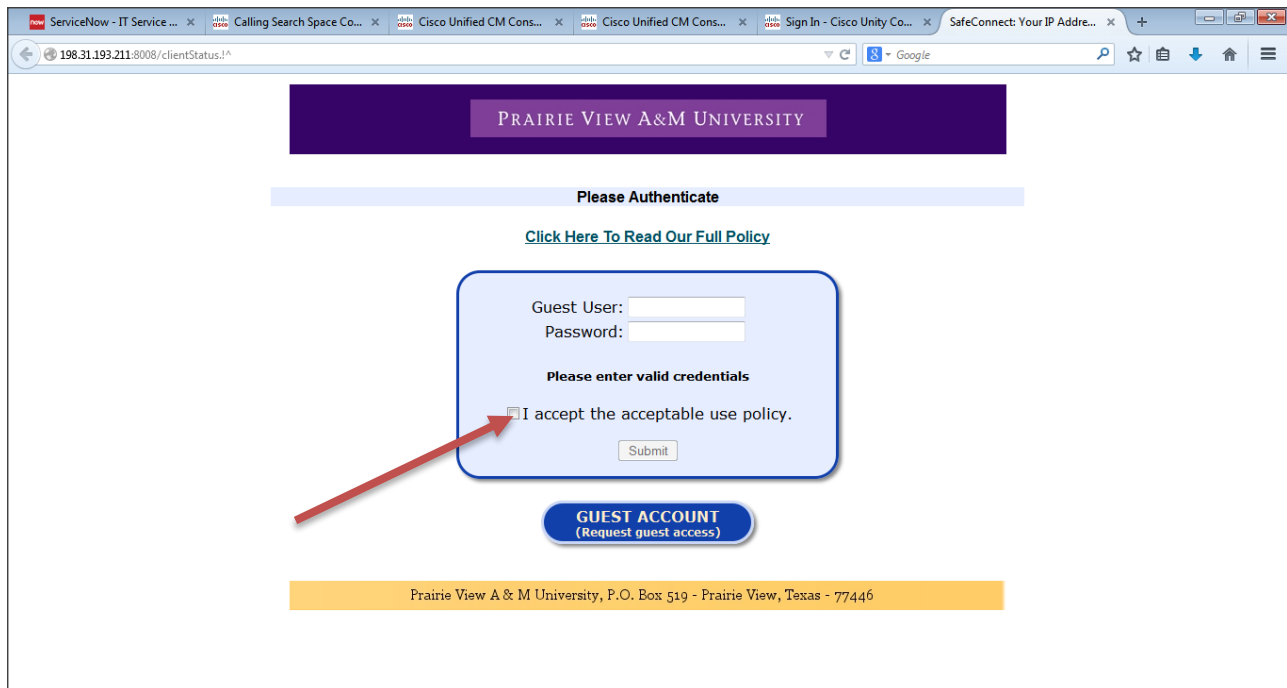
now ServiceNow - IT Service ... × Calling Search Space Co... × Cisco Unified CM Cons... × Cisco Unified CM Cons... × Sign In - Cisco Unity Co... × SafeConnect: Your IP Addre... × +

198.31.193.211:8008/clientStatus.!^

Google

PRAIRIE VIEW A&M UNIVERSITY

Please Authenticate

Click Here To Read Our Full Policy

Guest User:
Password:

Please enter valid credentials

I accept the acceptable use policy.

Submit

GUEST ACCOUNT
(Request guest access)

Prairie View A & M University, P.O. Box 519 - Prairie View, Texas - 77446